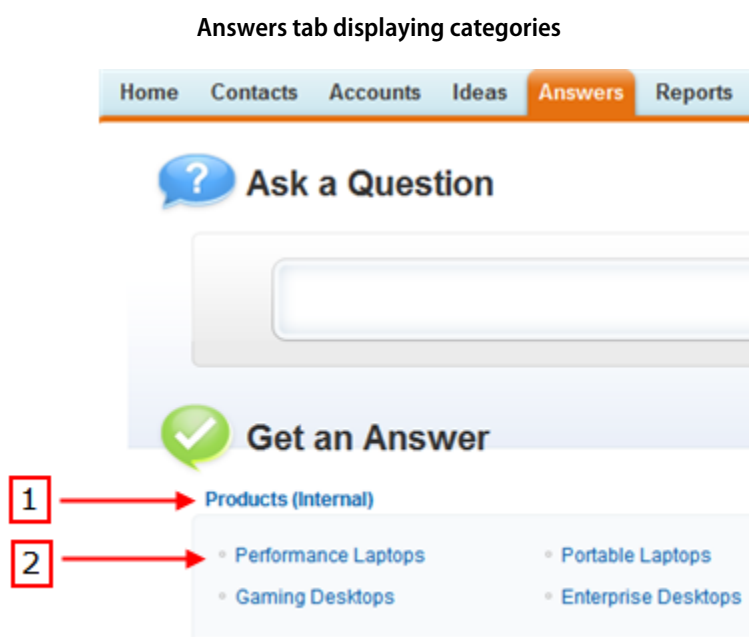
Answers tab displaying categories

Home Contacts Accounts Ideas Answers Reports

Ask a Question

Get an Answer

1

Products (Internal)

2

Performance Laptops

Portable Laptops

Gaming Desktops

Enterprise Desktops